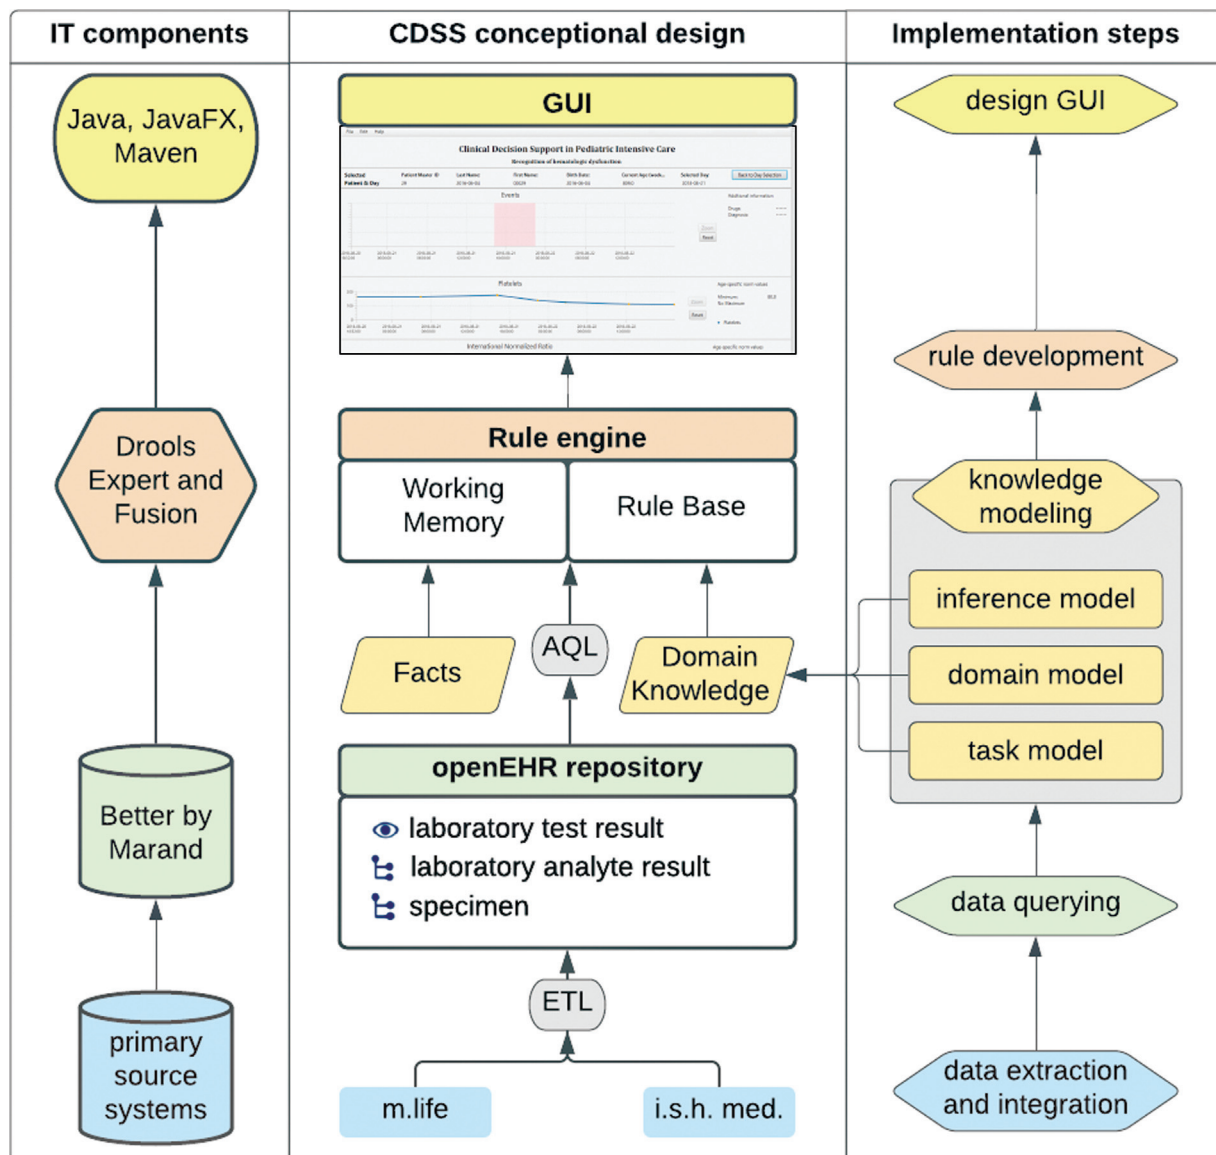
IT components

Java, JavaFX, Maven

Drools Expert and Fusion

Better by Marand

primary source systems

CDSS conceptional design

GUI

Clinical Decision Support in Pediatric Intensive Care

Recognition of hematologic dysfunction

Events

Platelets

International Normalized Ratio

Rule engine

Working Memory

Rule Base

Facts

AQL

Domain Knowledge

openEHR repository

laboratory test result

laboratory analyte result

specimen

ETL

m.life

i.s.h. med.

Implementation steps

design GUI

rule development

knowledge modeling

inference model

domain model

task model

data querying

data extraction and integration